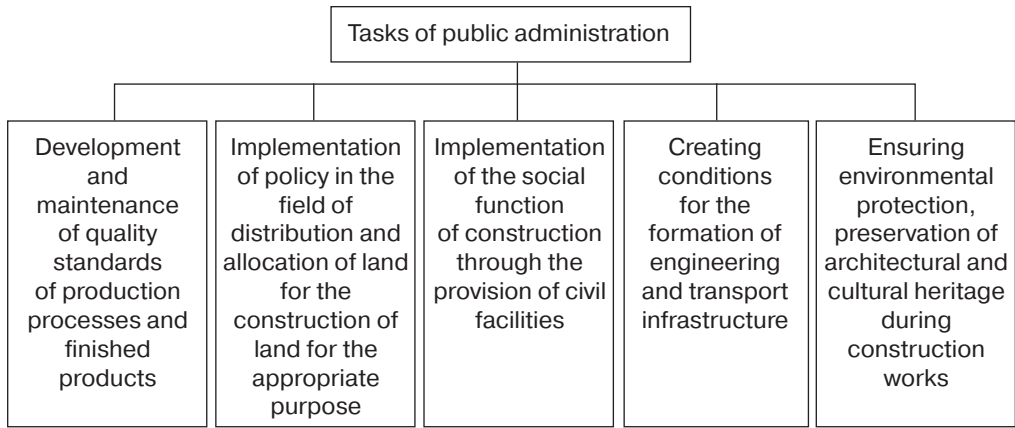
Tasks of public administration

Development and maintenance of quality standards of production processes and finished products

Implementation of policy in the field of distribution and allocation of land for the construction of land for the appropriate purpose

Implementation of the social function of construction through the provision of civil facilities

Creating conditions for the formation of engineering and transport infrastructure

Ensuring environmental protection, preservation of architectural and cultural heritage during construction works